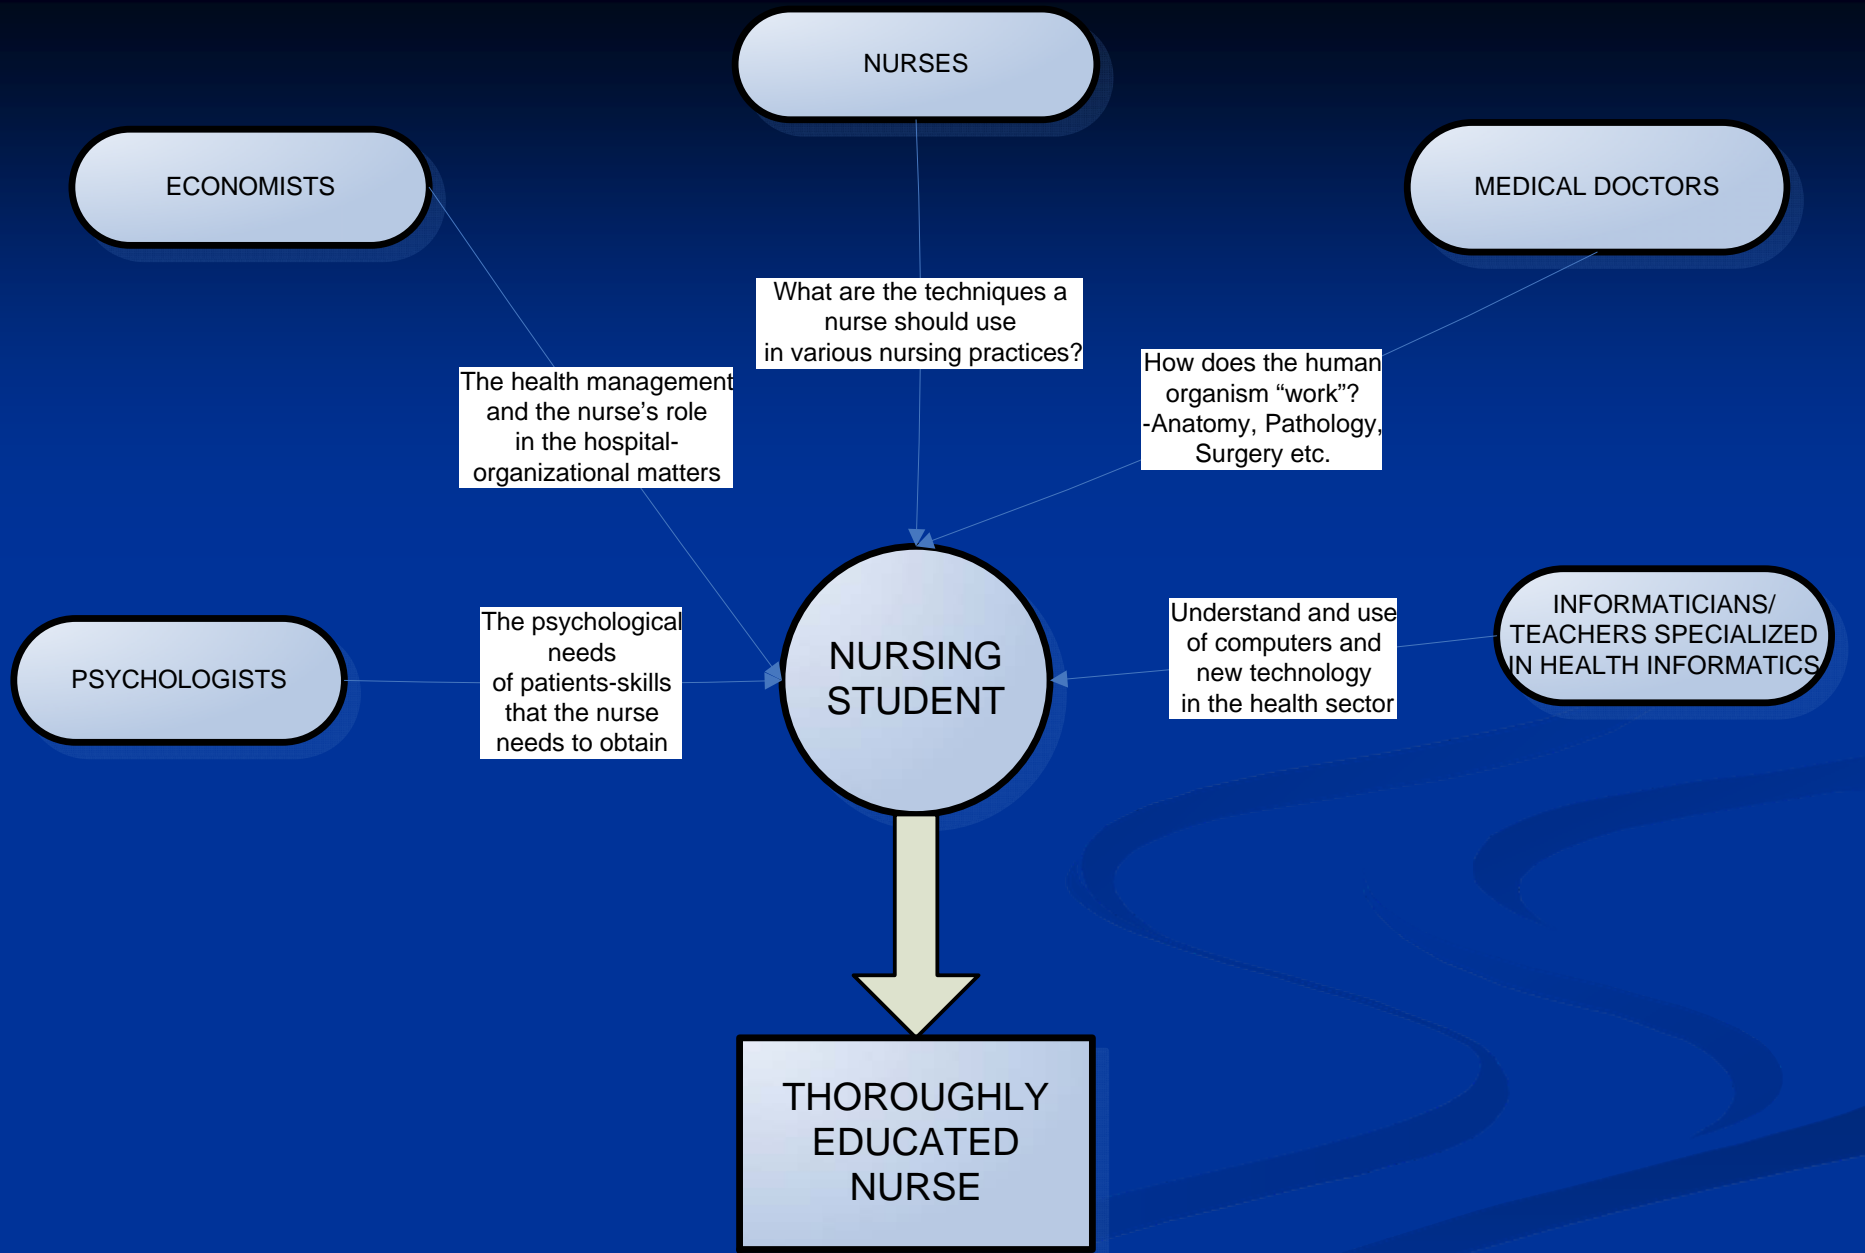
NURSES

ECONOMISTS

MEDICAL DOCTORS

What are the techniques a nurse should use in various nursing practices?

The health management and the nurse's role in the hospital-organizational matters

How does the human organism "work"? -Anatomy, Pathology, Surgery etc.

PSYCHOLOGISTS

The psychological needs of patients-skills that the nurse needs to obtain

NURSING STUDENT

Understand and use of computers and new technology in the health sector

INFORMATICIANS/ TEACHERS SPECIALIZED IN HEALTH INFORMATICS

THOROUGHLY EDUCATED NURSE